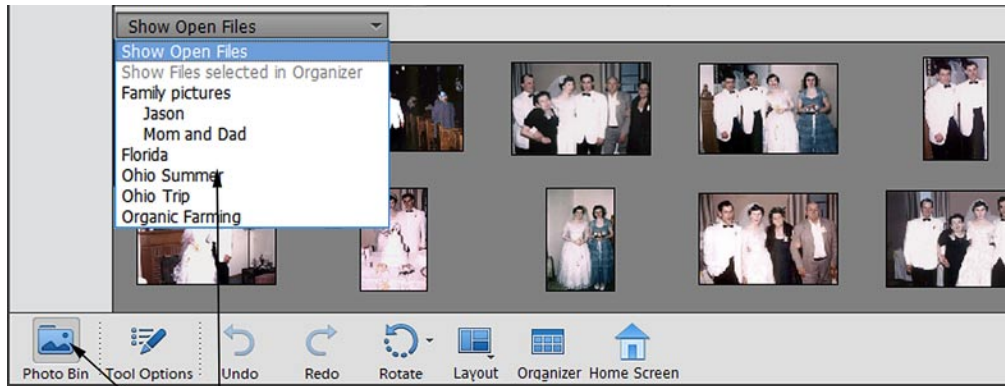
Show Open Files
Show Open Files
Show Files selected in Organizer
Family pictures
Jason
Mom and Dad
Florida
Ohio Summer
Ohio Trip
Organic Farming

Photo Bin
Tool Options
Undo
Redo
Rotate
Layout
Organizer
Home Screen